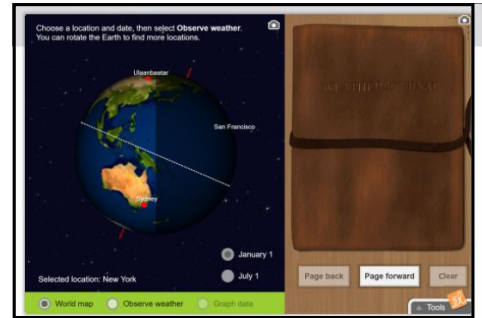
Choose a location and date, then select **Observe weather**. You can rotate the Earth to find more locations.

Ulaanbaatar

San Francisco

Sydney

January 1

July 1

Selected location: New York

World map

Observe weather

Graph data

WEATHER JOURNAL

Page back

Page forward

Clear

Tools